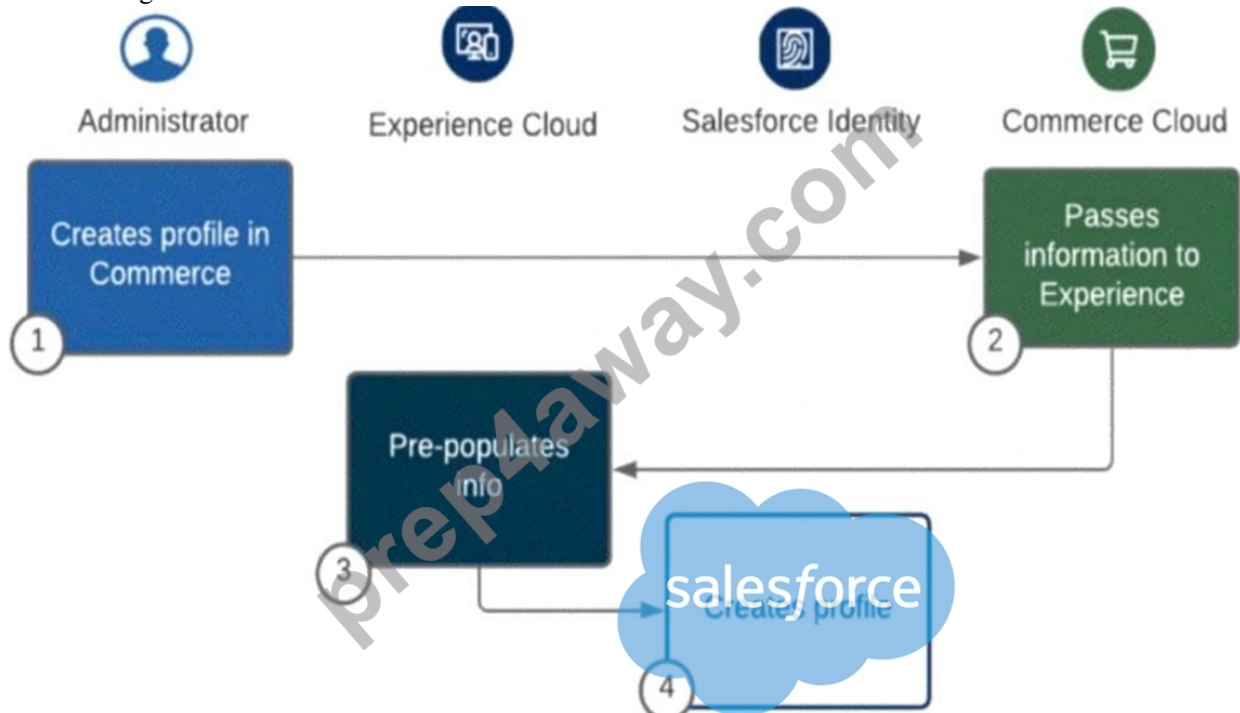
Administrator

Experience Cloud

Salesforce Identity

Commerce Cloud

Creates profile in Commerce

1

Passes information to Experience

2

Pre-populates info

3

salesforce

Creates profile

4

prep4away.com